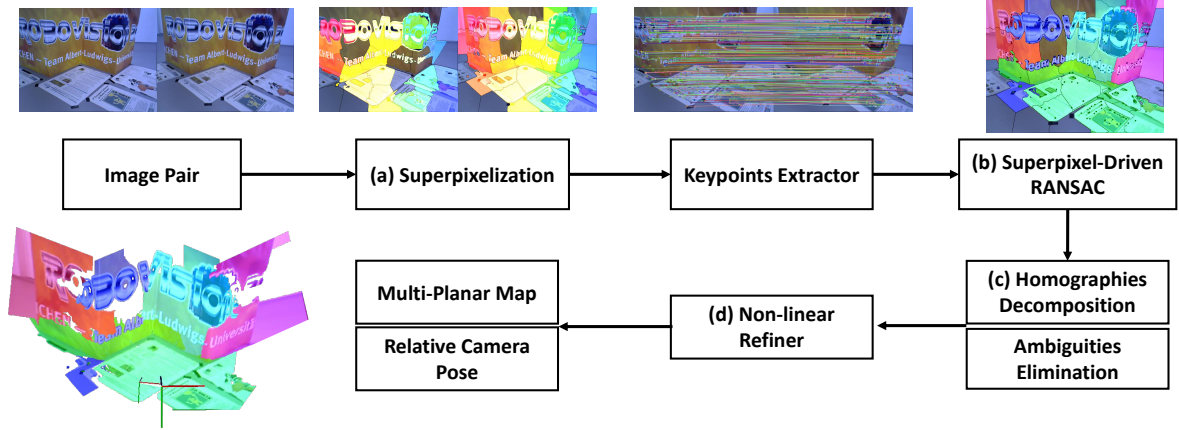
ROBOVISION
Team Albert-Ludwigs-Universität

Image Pair

(a) Superpixelization

Keypoints Extractor

(b) Superpixel-Driven RANSAC

(c) Homographies Decomposition

Ambiguities Elimination

(d) Non-linear Refiner

Multi-Planar Map

Relative Camera Pose